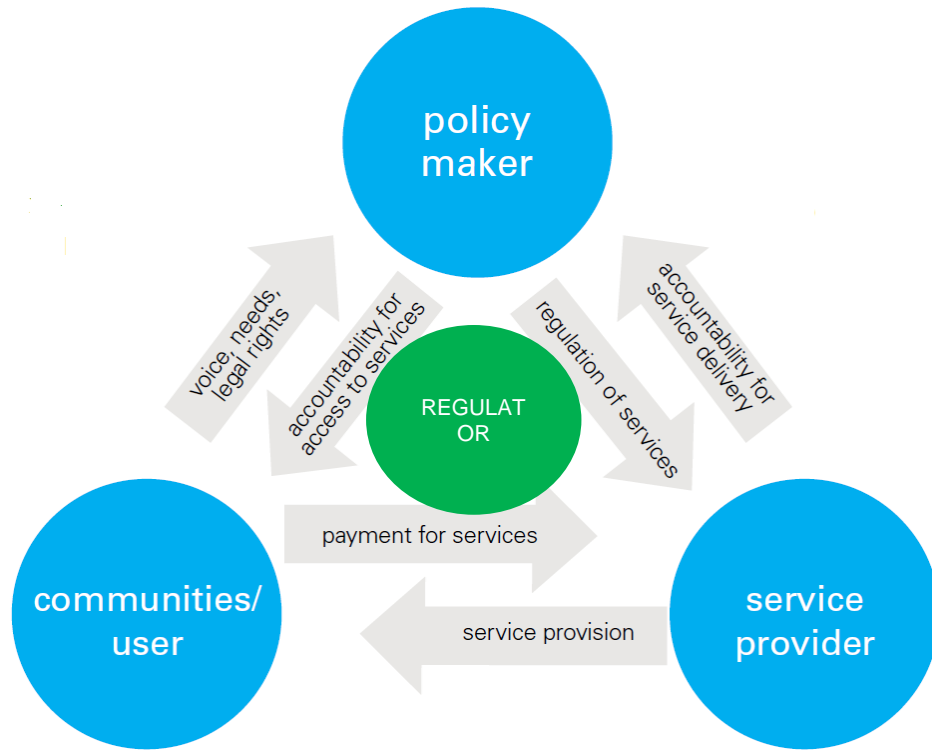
policy maker

voice, needs, legal rights

accountability for access to services

regulation of services

accountability for service delivery

REGULAT OR

payment for services

communities/ user

service provision

service provider